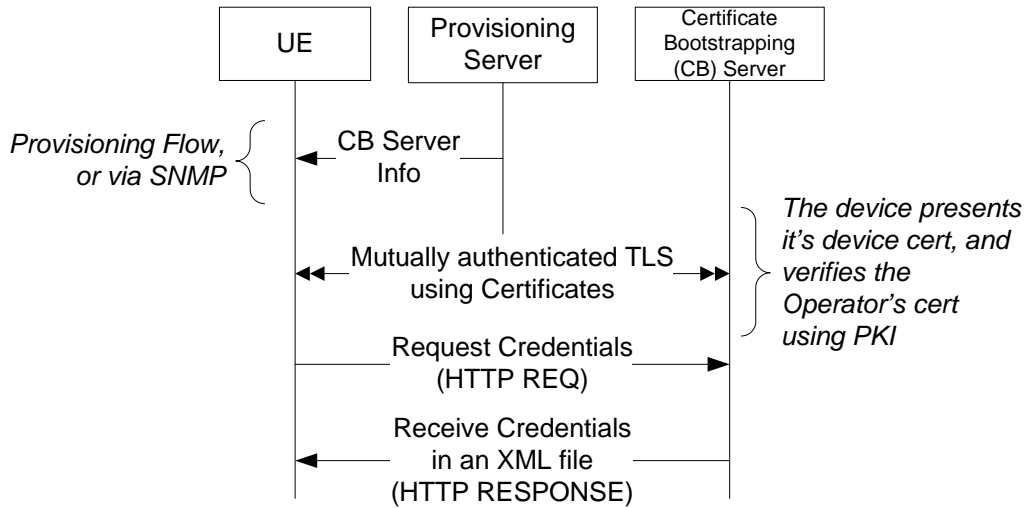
UE

Provisioning Server

Certificate Bootstrapping (CB) Server

Provisioning Flow, or via SNMP

CB Server Info

The device presents it’s device cert, and verifies the Operator’s cert using PKI

Mutually authenticated TLS using Certificates

Request Credentials (HTTP REQ)

Receive Credentials in an XML file (HTTP RESPONSE)